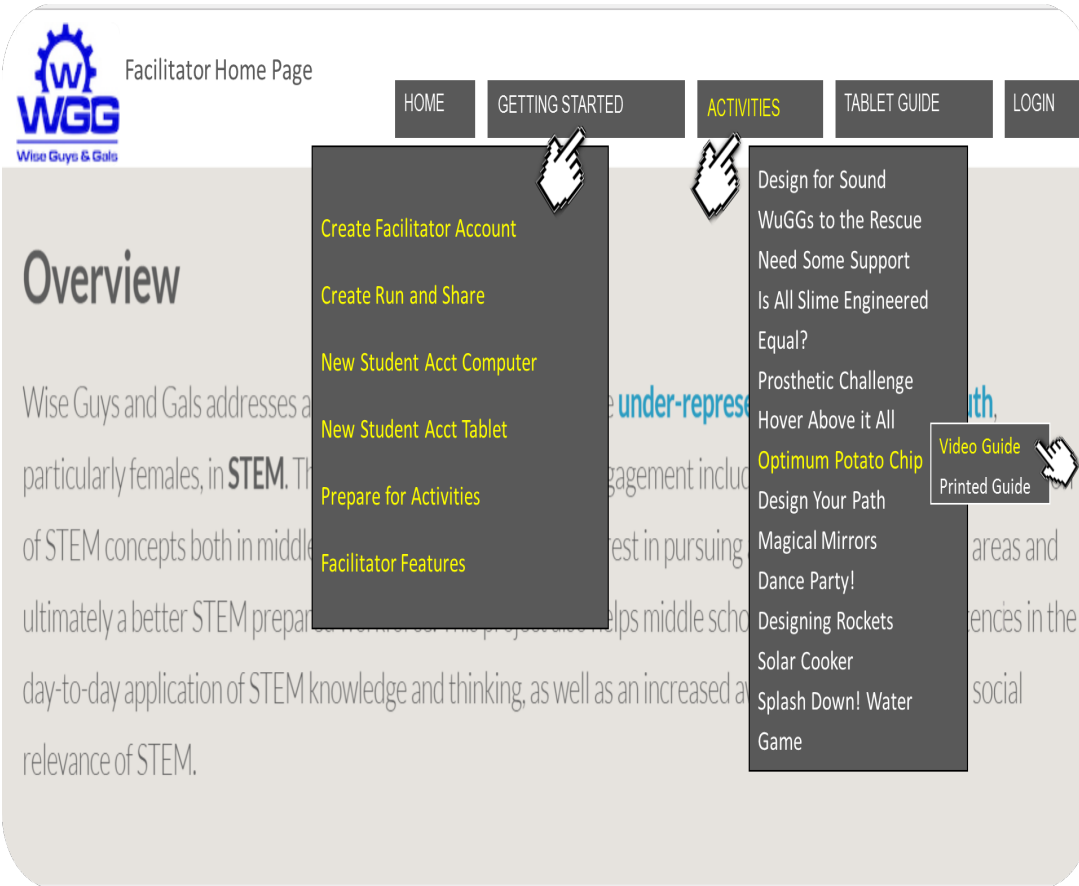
W
WGG
Wise Guys & Gals

Facilitator Home Page

HOME
GETTING STARTED
ACTIVITIES
TABLET GUIDE
LOGIN

Create Facilitator Account
Create Run and Share
New Student Acct Computer
New Student Acct Tablet
Prepare for Activities
Facilitator Features

Design for Sound
WuGGs to the Rescue
Need Some Support
Is All Slime Engineered Equal?
Prosthetic Challenge
Hover Above it All
Optimum Potato Chip
Design Your Path
Magical Mirrors
Dance Party!
Designing Rockets
Solar Cooker
Splash Down! Water Game

Video Guide
Printed Guide

Overview

Wise Guys and Gals addresses a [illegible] under-represe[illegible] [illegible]uth, particularly females, in STEM. Th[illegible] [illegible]gagement incluc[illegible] of STEM concepts both in middle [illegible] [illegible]rest in pursuing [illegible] areas and ultimately a better STEM prepa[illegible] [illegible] helps middle scho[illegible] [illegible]ences in the day-to-day application of STEM knowledge and thinking, as well as an increased a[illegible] social relevance of STEM.